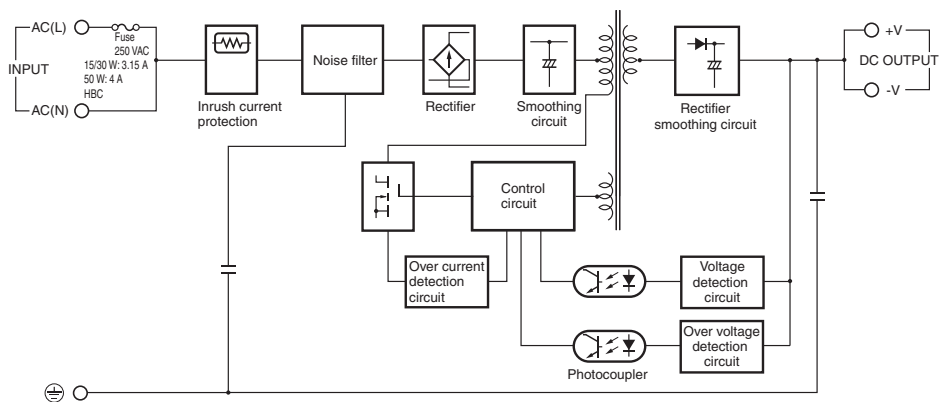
AC(L)

INPUT

AC(N)

Fuse
250 VAC
15/30 W: 3.15 A
50 W: 4 A
HBC

Inrush current protection

Noise filter

Rectifier

Smoothing circuit

Rectifier smoothing circuit

+V

DC OUTPUT

-V

Control circuit

Over current detection circuit

Voltage detection circuit

Over voltage detection circuit

Photocoupler